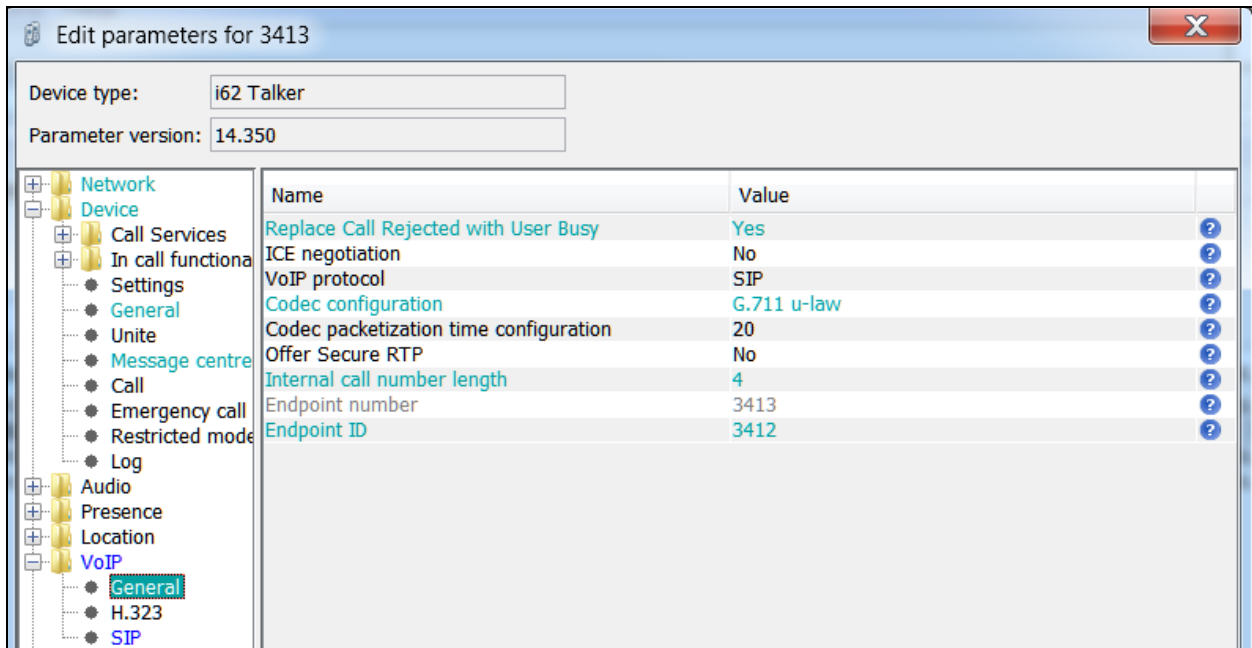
Edit parameters for 3413

Device type: i62 Talker

Parameter version: 14.350

Network
Device
Call Services
In call functiona
Settings
General
Unite
Message centre
Call
Emergency call
Restricted mode
Log
Audio
Presence
Location
VoIP
General
H.323
SIP

| Name | Value |
|---|---|
| Replace Call Rejected with User Busy | Yes |
| ICE negotiation | No |
| VoIP protocol | SIP |
| Codec configuration | G.711 u-law |
| Codec packetization time configuration | 20 |
| Offer Secure RTP | No |
| Internal call number length | 4 |
| Endpoint number | 3413 |
| Endpoint ID | 3412 |